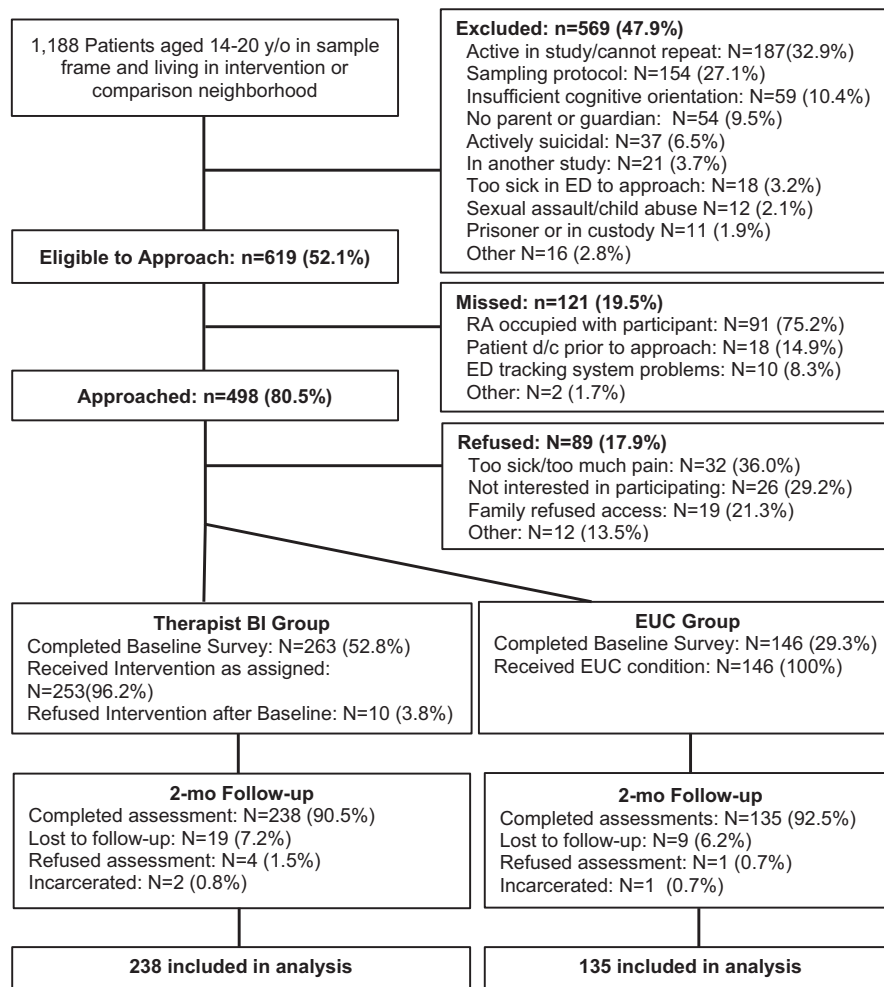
1,188 Patients aged 14-20 y/o in sample frame and living in intervention or comparison neighborhood

Excluded: n=569 (47.9%)
Active in study/cannot repeat: N=187(32.9%)
Sampling protocol: N=154 (27.1%)
Insufficient cognitive orientation: N=59 (10.4%)
No parent or guardian: N=54 (9.5%)
Actively suicidal: N=37 (6.5%)
In another study: N=21 (3.7%)
Too sick in ED to approach: N=18 (3.2%)
Sexual assault/child abuse N=12 (2.1%)
Prisoner or in custody N=11 (1.9%)
Other N=16 (2.8%)

Eligible to Approach: n=619 (52.1%)

Missed: n=121 (19.5%)
RA occupied with participant: N=91 (75.2%)
Patient d/c prior to approach: N=18 (14.9%)
ED tracking system problems: N=10 (8.3%)
Other: N=2 (1.7%)

Approached: n=498 (80.5%)

Refused: N=89 (17.9%)
Too sick/too much pain: N=32 (36.0%)
Not interested in participating: N=26 (29.2%)
Family refused access: N=19 (21.3%)
Other: N=12 (13.5%)

Therapist BI Group
Completed Baseline Survey: N=263 (52.8%)
Received Intervention as assigned: N=253(96.2%)
Refused Intervention after Baseline: N=10 (3.8%)

EUC Group
Completed Baseline Survey: N=146 (29.3%)
Received EUC condition: N=146 (100%)

2-mo Follow-up
Completed assessment: N=238 (90.5%)
Lost to follow-up: N=19 (7.2%)
Refused assessment: N=4 (1.5%)
Incarcerated: N=2 (0.8%)

2-mo Follow-up
Completed assessments: N=135 (92.5%)
Lost to follow-up: N=9 (6.2%)
Refused assessment: N=1 (0.7%)
Incarcerated: N=1 (0.7%)

238 included in analysis

135 included in analysis